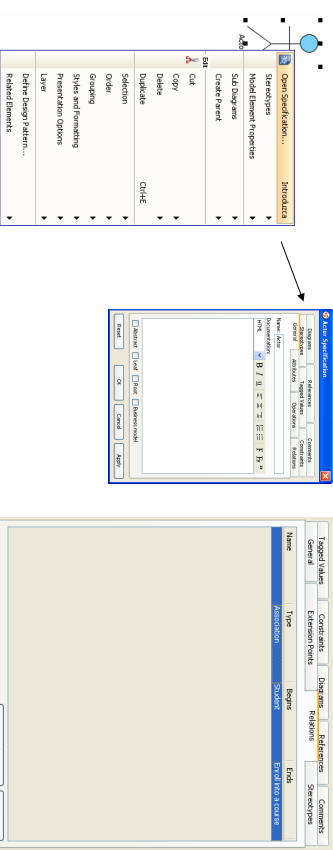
Actor

Open Specification...
Introduce
Stereotypes
Model Element Properties
Sub Diagrams
Create Parent
Edit
Cut
Copy
Delete
Duplicate Ctrl+E
Selection
Order
Grouping
Styles and Formatting
Presentation Options
Layer
Define Design Pattern...
Related Elements

Actor Specification
Diagrams
References
Comments
Stereotypes
Tagged Values
Constraints
General
Attributes
Operations
Relations
Name: Actor
Documentation:
HTML
Abstract
Leaf
Root
Business model
Reset
OK
Cancel
Apply

Tagged Values
Constraints
Diagrams
References
Comments
General
Extension Points
Relations
Stereotypes

| Name | Type | Begins | Ends |
|---|---|---|---|
| | Association | Student | Enroll into a course |